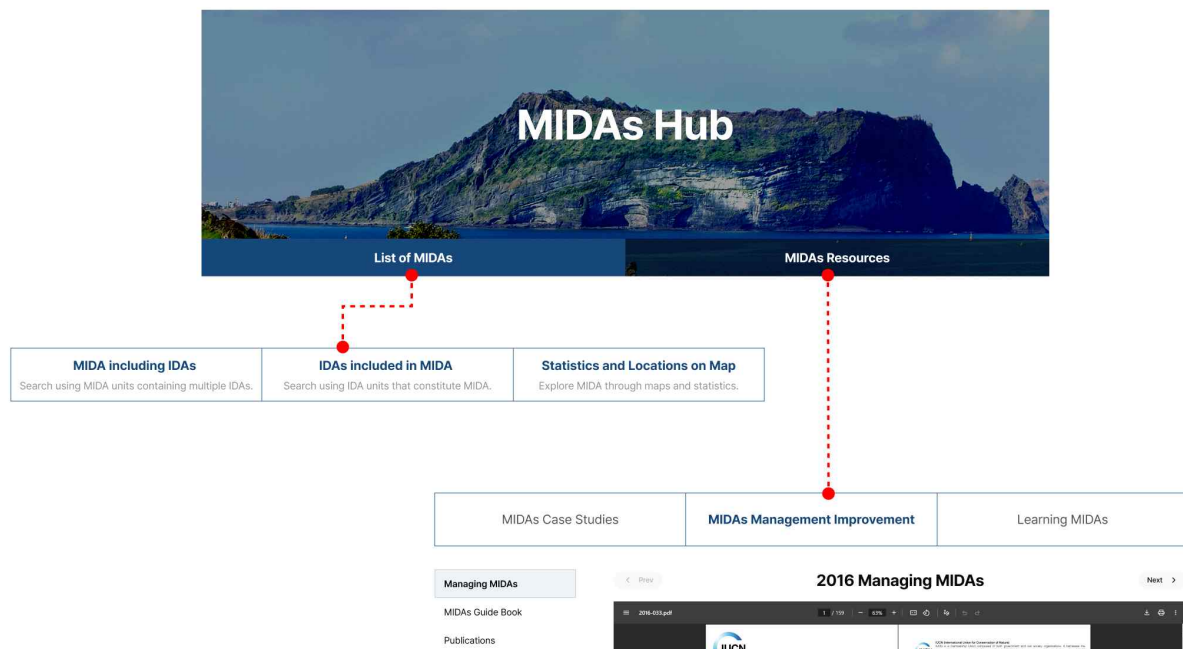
MIDAs Hub

List of MIDAs

MIDAs Resources

MIDA including IDAs
Search using MIDA units containing multiple IDAs.

IDAs included in MIDA
Search using IDA units that constitute MIDA.

Statistics and Locations on Map
Explore MIDA through maps and statistics.

MIDAs Case Studies

MIDAs Management Improvement

Learning MIDAs

Managing MIDAs

MIDAs Guide Book

Publications

< Prev

2016 Managing MIDAs

Next >

2016-033.pdf

1 / 159

63%

IUCN

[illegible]